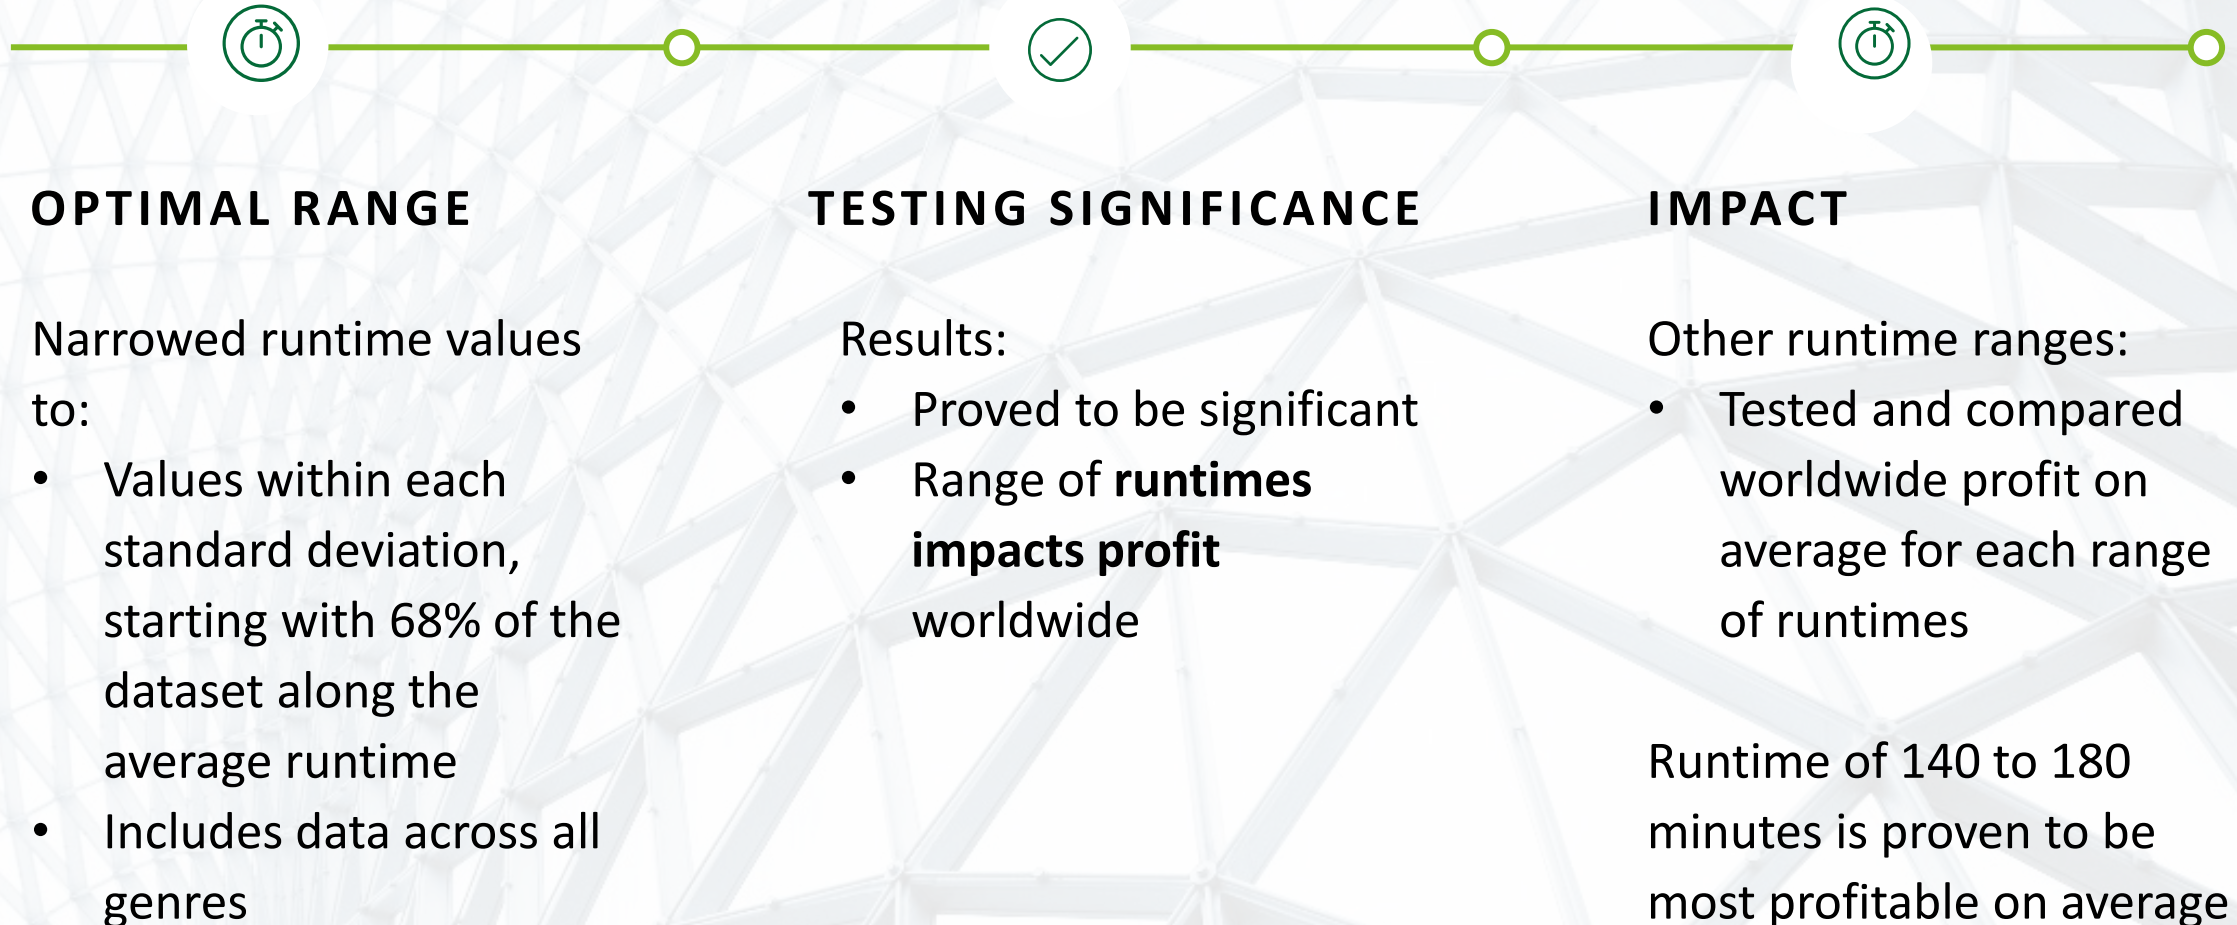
OPTIMAL RANGE

Narrowed runtime values to:

- Values within each standard deviation, starting with 68% of the dataset along the average runtime
- Includes data across all genres

TESTING SIGNIFICANCE

Results:

- Proved to be significant
- Range of **runtimes impacts profit** worldwide

IMPACT

Other runtime ranges:

- Tested and compared worldwide profit on average for each range of runtimes

Runtime of 140 to 180 minutes is proven to be most profitable on average